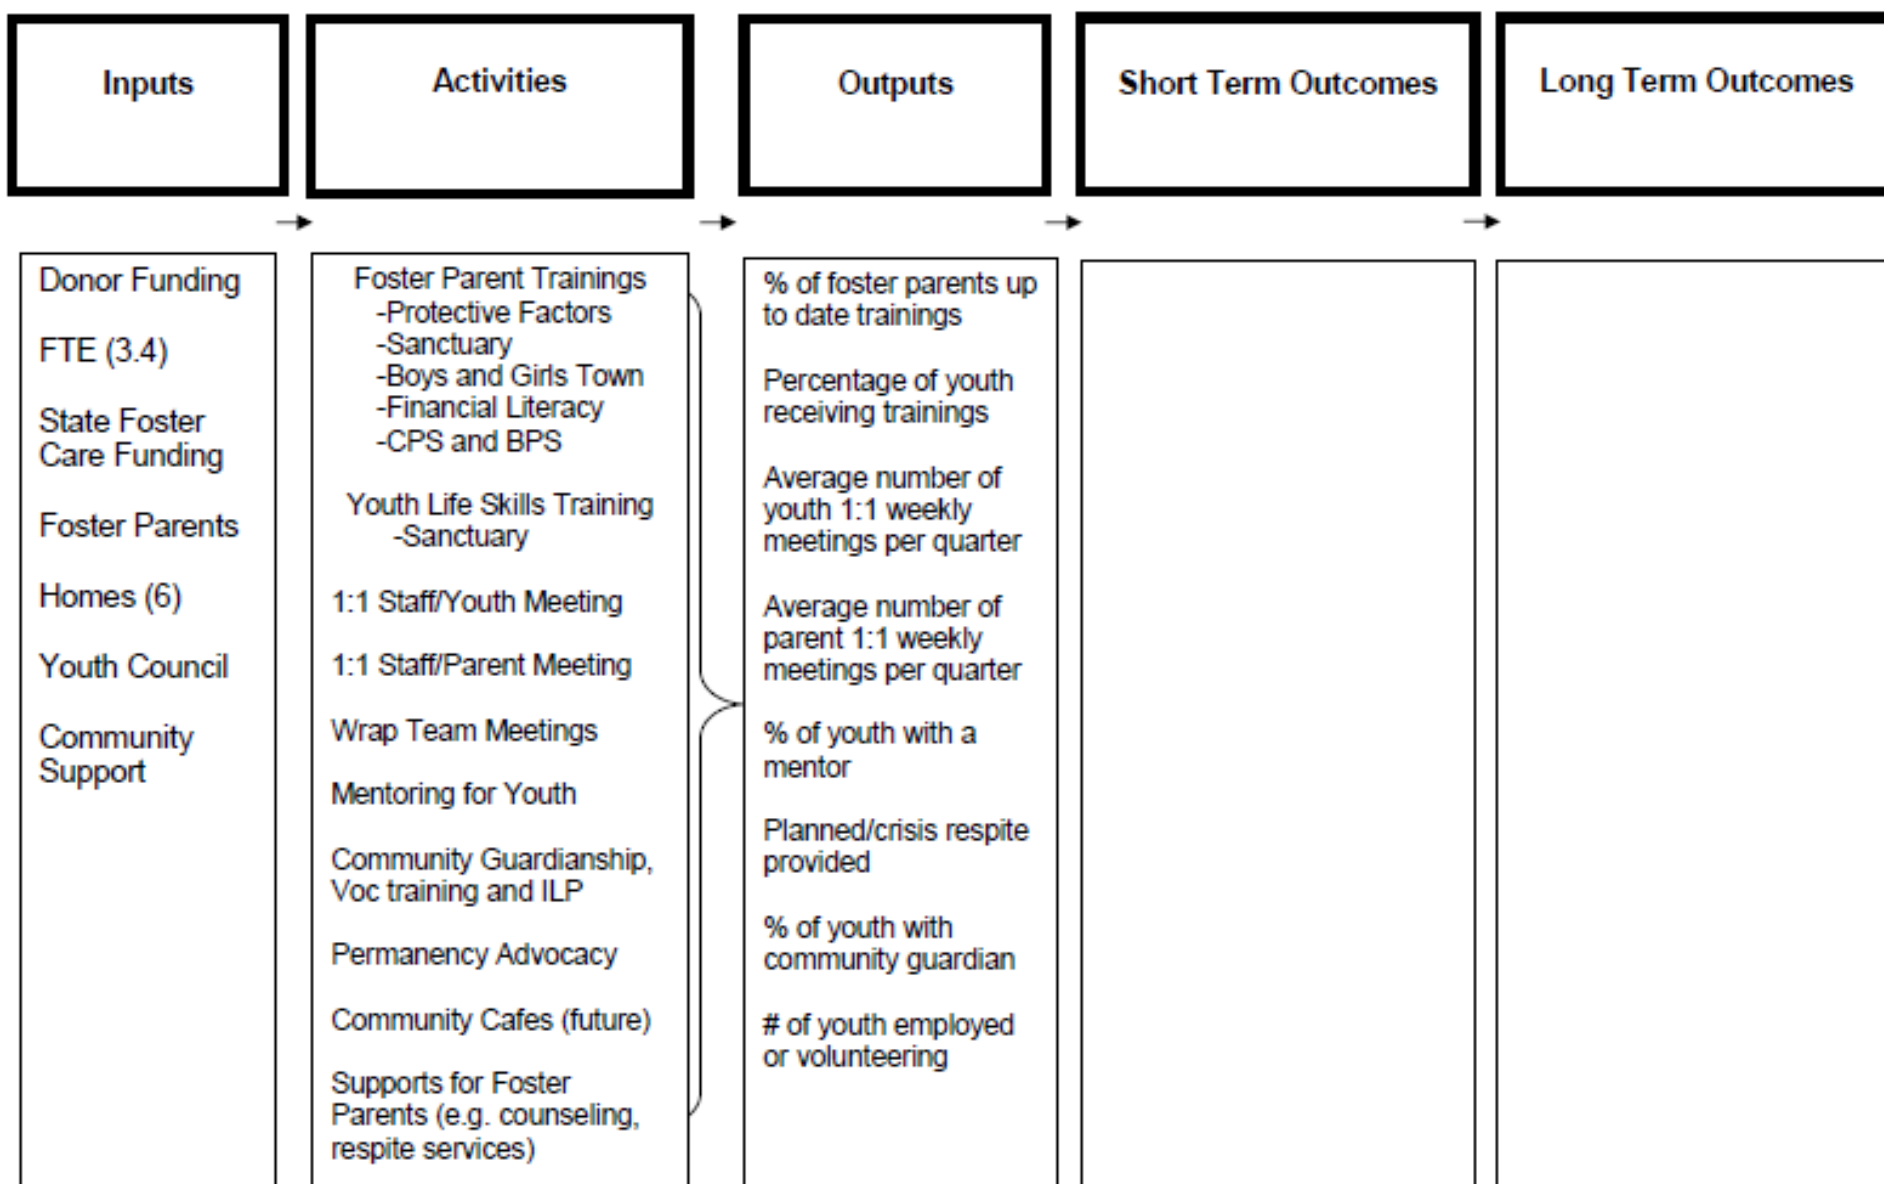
Inputs

Activities

Outputs

Short Term Outcomes

Long Term Outcomes

Donor Funding

FTE (3.4)

State Foster Care Funding

Foster Parents

Homes (6)

Youth Council

Community Support

Foster Parent Trainings
-Protective Factors
-Sanctuary
-Boys and Girls Town
-Financial Literacy
-CPS and BPS

Youth Life Skills Training
-Sanctuary

1:1 Staff/Youth Meeting

1:1 Staff/Parent Meeting

Wrap Team Meetings

Mentoring for Youth

Community Guardianship, Voc training and ILP

Permanency Advocacy

Community Cafes (future)

Supports for Foster Parents (e.g. counseling, respite services)

% of foster parents up to date trainings

Percentage of youth receiving trainings

Average number of youth 1:1 weekly meetings per quarter

Average number of parent 1:1 weekly meetings per quarter

% of youth with a mentor

Planned/crisis respite provided

% of youth with community guardian

# of youth employed or volunteering